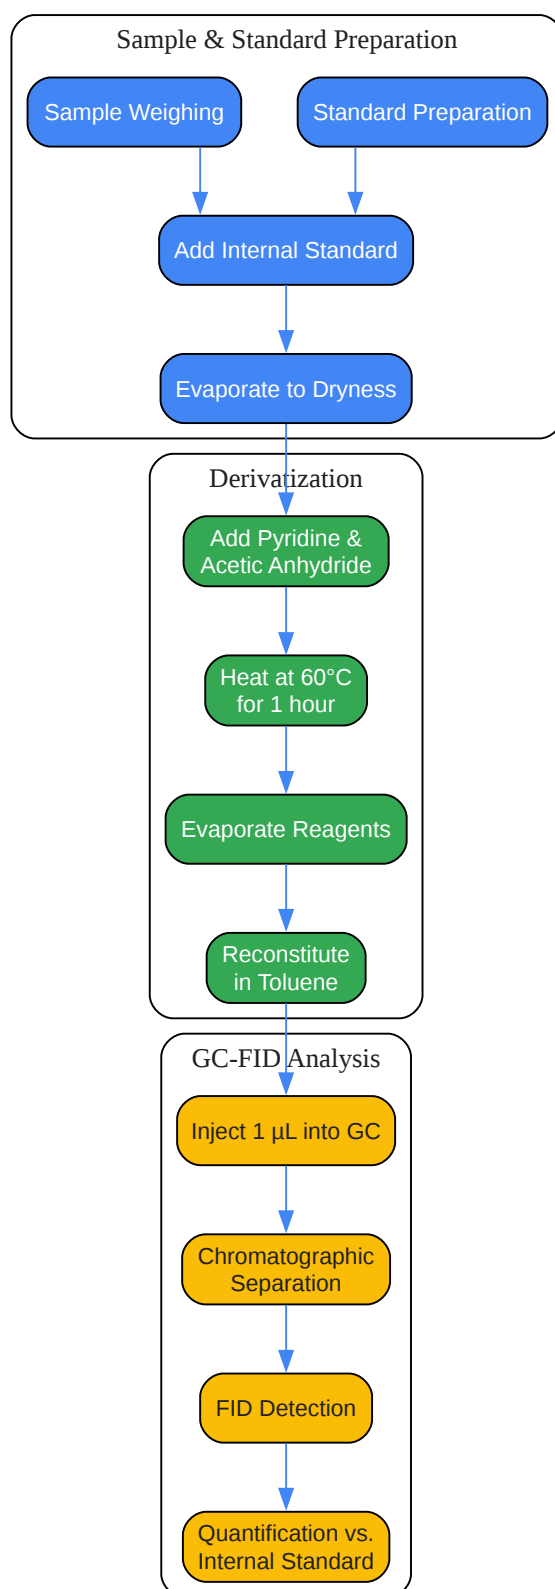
Sample & Standard Preparation

Sample Weighing

Standard Preparation

Add Internal Standard

Evaporate to Dryness

Derivatization

Add Pyridine & Acetic Anhydride

Heat at 60°C for 1 hour

Evaporate Reagents

Reconstitute in Toluene

GC-FID Analysis

Inject 1 µL into GC

Chromatographic Separation

FID Detection

Quantification vs. Internal Standard